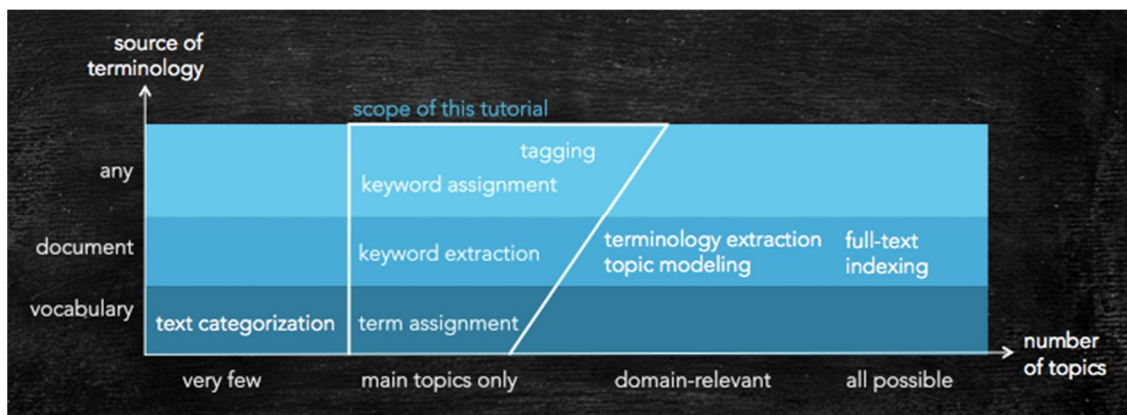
source of terminology

scope of this tutorial

any

tagging

keyword assignment

document

keyword extraction

terminology extraction
topic modeling

full-text indexing

vocabulary

text categorization

term assignment

number of topics

very few

main topics only

domain-relevant

all possible